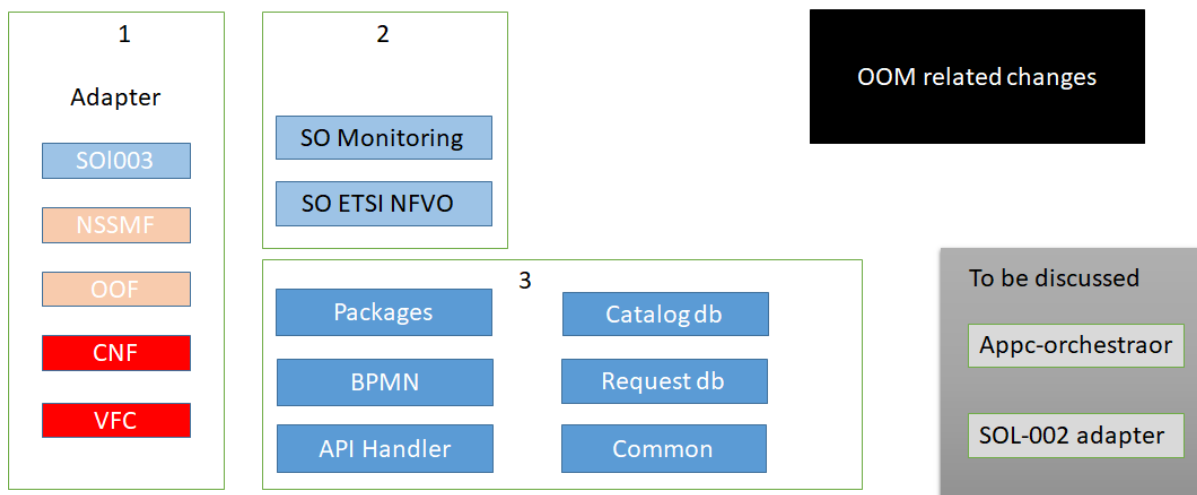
1

Adapter

SOl003

NSSMF

OOF

CNF

VFC

2

SO Monitoring

SO ETSI NFVO

OOM related changes

3

Packages

Catalog db

BPMN

Request db

API Handler

Common

To be discussed

Appc-orchestraor

SOL-002 adapter